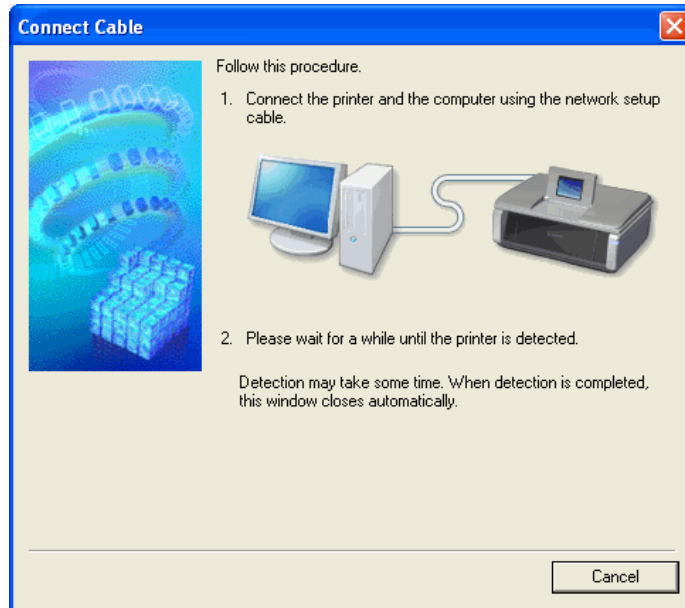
Connect Cable

Follow this procedure.

1. Connect the printer and the computer using the network setup cable.

2. Please wait for a while until the printer is detected.

Detection may take some time. When detection is completed, this window closes automatically.

Cancel